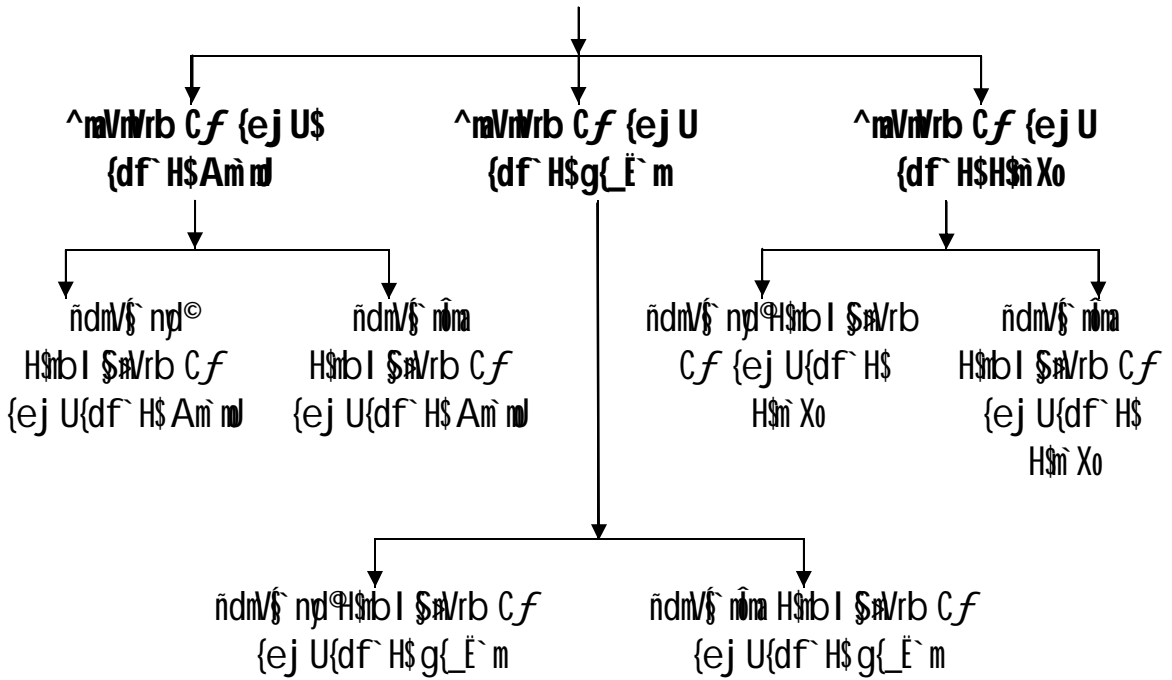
^maVmVrb C$f$ {ej U$ {df`H$Am`nd

^maVmVrb C$f$ {ej U {df`H$g{_Ë`m

^maVmVrb C$f$ {ej U {df`H$H$m`Xo

ñdmV§`nyd© H$mbI§S>mVrb C$f$ {ej U{df`H$ Am`nd

ñdmV§`móma H$mbI§S>mVrb C$f$ {ej U{df`H$ Am`nd

ñdmV§`nyd©H$mbI§S>mVrb C$f$ {ej U{df`H$ H$m`Xo

ñdmV§`móma H$mbI§S>mVrb C$f$ {ej U{df`H$ H$m`Xo

ñdmV§`nyd©H$mbI§S>mVrb C$f$ {ej U{df`H$g{_Ë`m

ñdmV§`móma H$mbI§S>mVrb C$f$ {ej U{df`H$g{_Ë`m